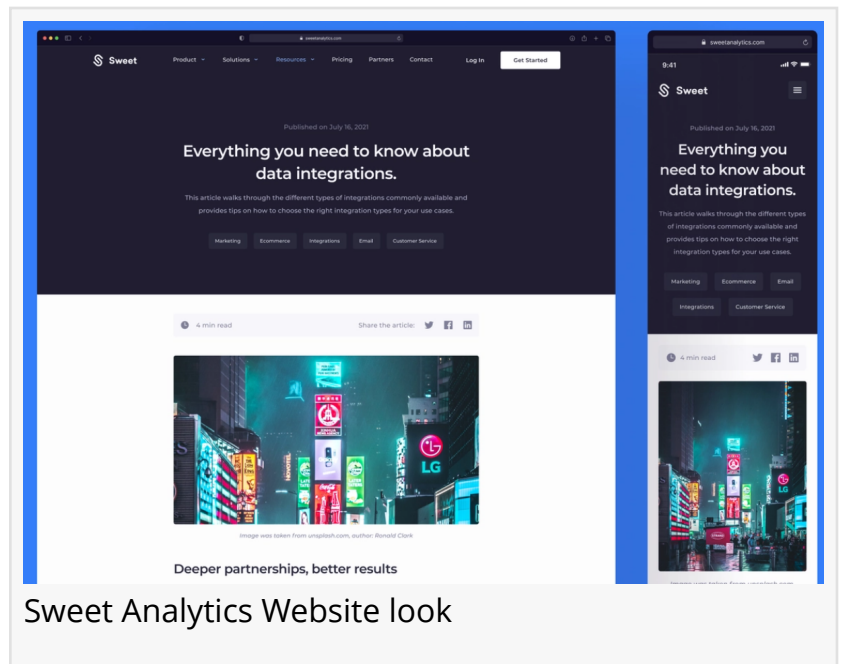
sweetanalytics.com

Sweet

Product Solutions Resources Pricing Partners Contact

Log In

Get Started

Published on July 16, 2021

Everything you need to know about data integrations.

This article walks through the different types of integrations commonly available and provides tips on how to choose the right integration types for your use cases.

Marketing Ecommerce Integrations Email Customer Service

4 min read

Share the article:

LG

Image was taken from unsplash.com, author: Ronald Clark

Deeper partnerships, better results

sweetanalytics.com

9:41

Sweet

Published on July 16, 2021

Everything you need to know about data integrations.

This article walks through the different types of integrations commonly available and provides tips on how to choose the right integration types for your use cases.

Marketing Ecommerce Email

Integrations Customer Service

4 min read

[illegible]

Sweet Analytics Website look